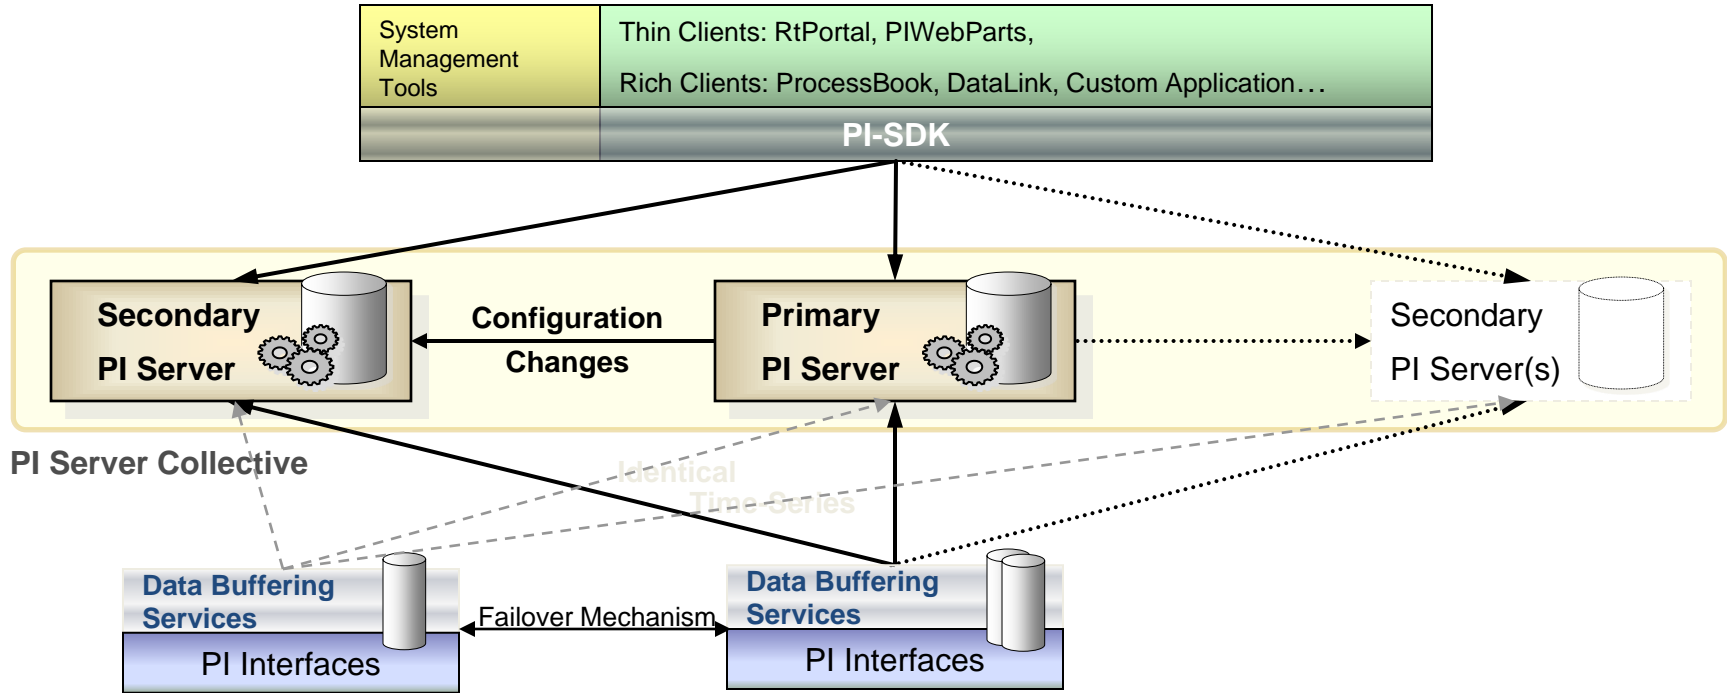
System Management Tools

Thin Clients: RtPortal, PIWebParts,

Rich Clients: ProcessBook, DataLink, Custom Application…

PI-SDK

Secondary PI Server

Configuration Changes

Primary PI Server

Secondary PI Server(s)

PI Server Collective

Identical Time-Series

Data Buffering Services

PI Interfaces

Failover Mechanism

Data Buffering Services

PI Interfaces